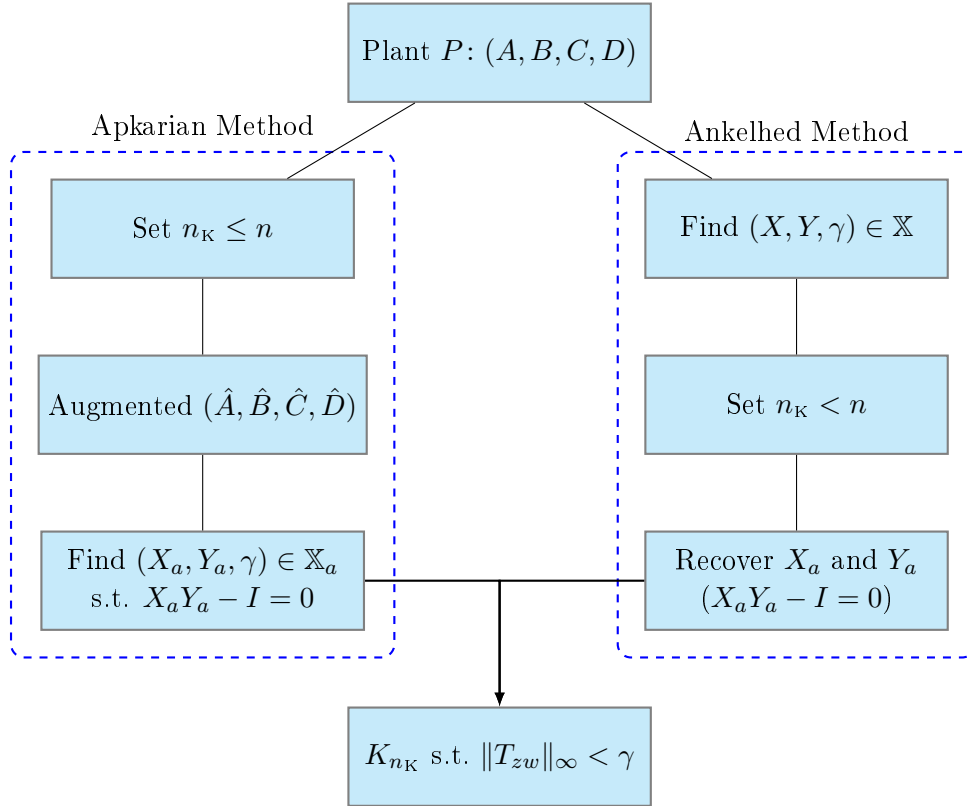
Plant $P$: $(A, B, C, D)$

Apkarian Method

Set $n_{\mathrm{K}} \leq n$

Augmented $(\hat{A}, \hat{B}, \hat{C}, \hat{D})$

Find $(X_a, Y_a, \gamma) \in \mathbb{X}_a$ s.t. $X_a Y_a - I = 0$

Ankelhed Method

Find $(X, Y, \gamma) \in \mathbb{X}$

Set $n_{\mathrm{K}} < n$

Recover $X_a$ and $Y_a$ $(X_a Y_a - I = 0)$

$K_{n_{\mathrm{K}}}$ s.t. $\|T_{zw}\|_\infty < \gamma$